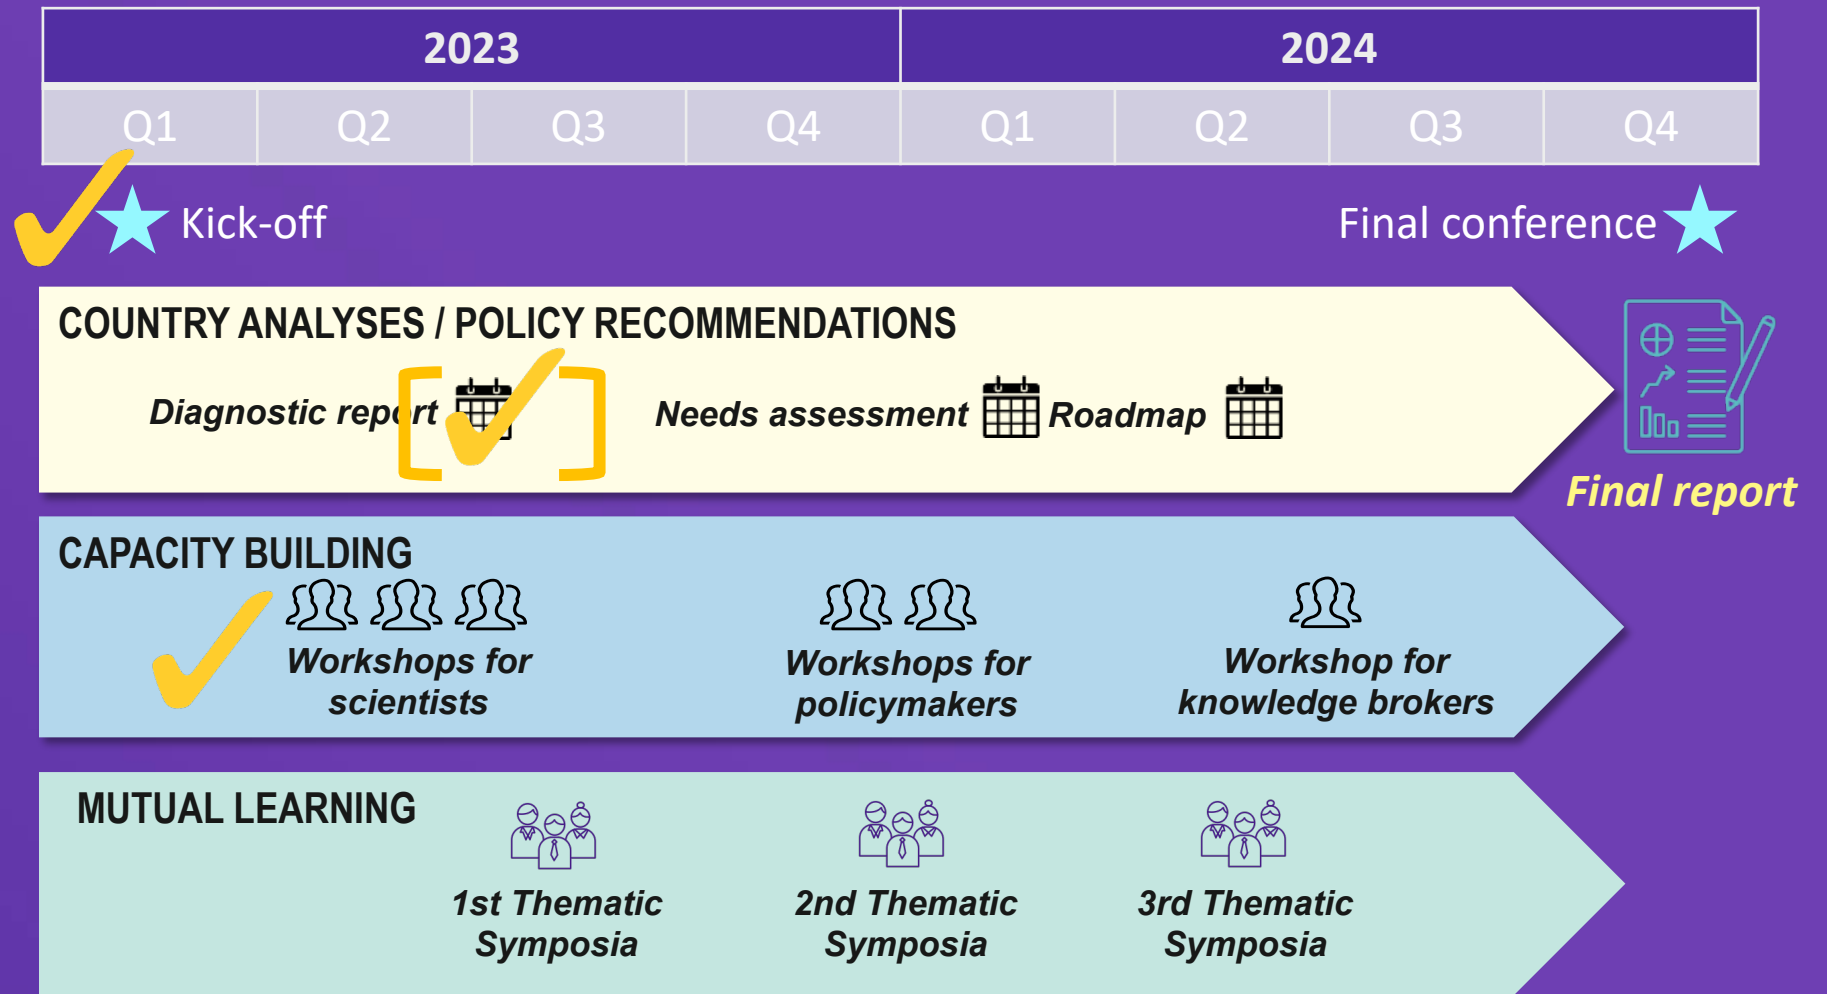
| 2023 | | | | 2024 | | | |
|---|---|---|---|---|---|---|---|
| Q1 | Q2 | Q3 | Q4 | Q1 | Q2 | Q3 | Q4 |

Kick-off

Final conference

COUNTRY ANALYSES / POLICY RECOMMENDATIONS

Diagnostic report

Needs assessment

Roadmap

Final report

CAPACITY BUILDING

Workshops for scientists

Workshops for policymakers

Workshop for knowledge brokers

MUTUAL LEARNING

1st Thematic Symposia

2nd Thematic Symposia

3rd Thematic Symposia